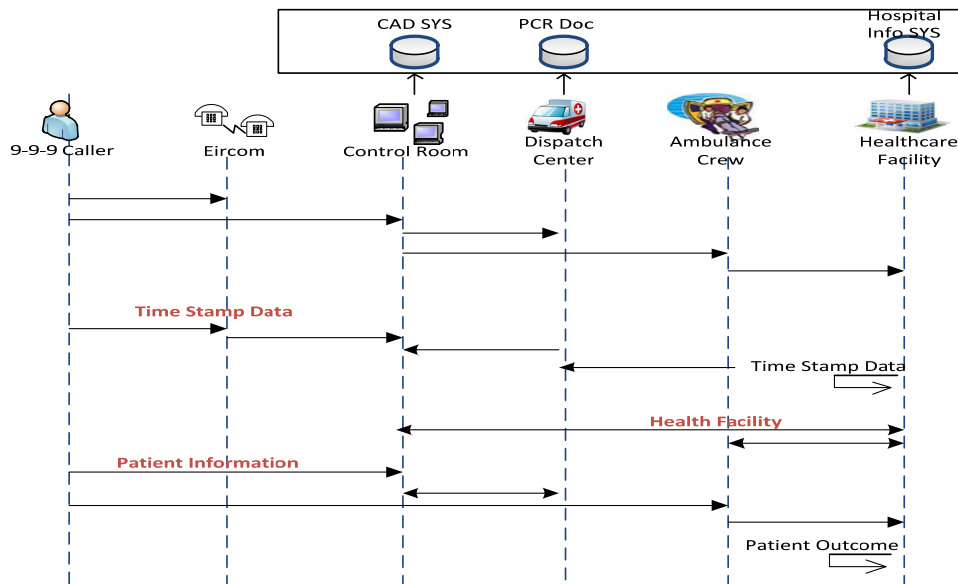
CAD SYS
PCR Doc
Hospital Info SYS

9-9-9 Caller
Eircom
Control Room
Dispatch Center
Ambulance Crew
Healthcare Facility

Time Stamp Data
Time Stamp Data
Health Facility
Patient Information
Patient Outcome